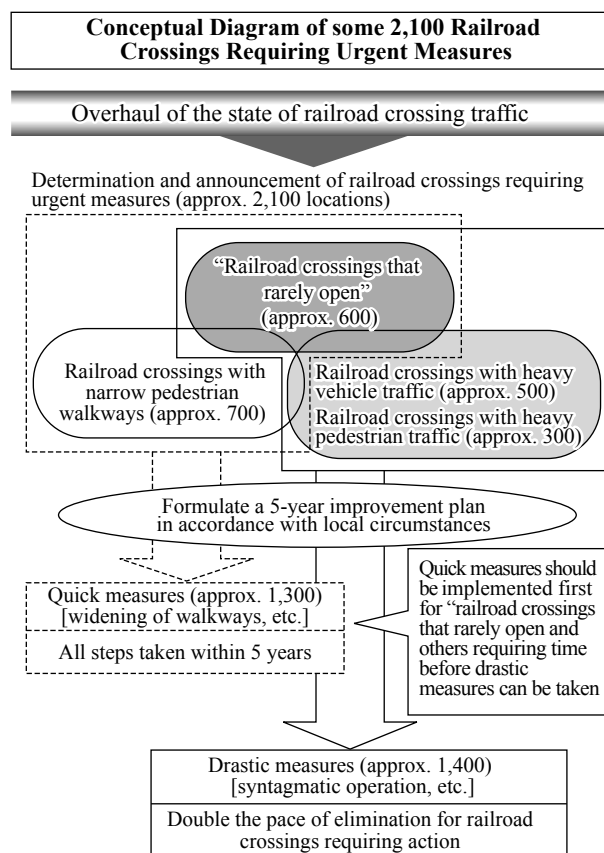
Conceptual Diagram of some 2,100 Railroad Crossings Requiring Urgent Measures

Overhaul of the state of railroad crossing traffic

Determination and announcement of railroad crossings requiring urgent measures (approx. 2,100 locations)

"Railroad crossings that rarely open" (approx. 600)

Railroad crossings with narrow pedestrian walkways (approx. 700)

Railroad crossings with heavy vehicle traffic (approx. 500)

Railroad crossings with heavy pedestrian traffic (approx. 300)

Formulate a 5-year improvement plan in accordance with local circumstances

Quick measures (approx. 1,300) [widening of walkways, etc.]

All steps taken within 5 years

Quick measures should be implemented first for "railroad crossings that rarely open and others requiring time before drastic measures can be taken

Drastic measures (approx. 1,400) [syntagmatic operation, etc.]

Double the pace of elimination for railroad crossings requiring action